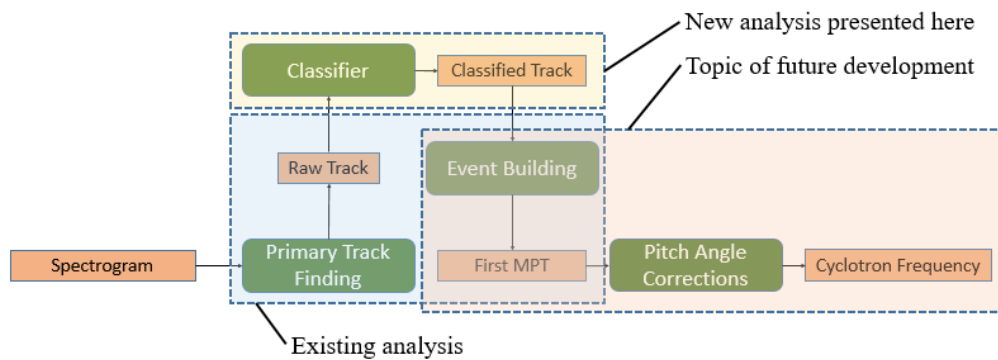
New analysis presented here

Topic of future development

Classifier

Classified Track

Raw Track

Event Building

Spectrogram

Primary Track Finding

First MPT

Pitch Angle Corrections

Cyclotron Frequency

Existing analysis